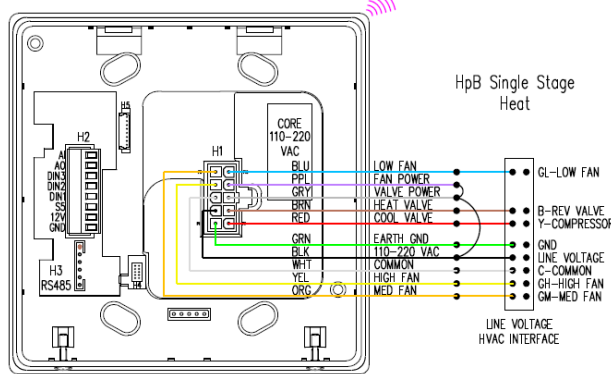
HpB Single Stage
Heat

H5

H2

AI
AO
DIN3
DIN2
DIN1
SS
12V
GND

H3
RS485

H1

CORE
110-220
VAC

BLU
PPL
GRY
BRN
RED
GRN
BLK
WHT
YEL
ORG

LOW FAN
FAN POWER
VALVE POWER
HEAT VALVE
COOL VALVE
EARTH GND
110-220 VAC
COMMON
HIGH FAN
MED FAN

GL-LOW FAN
B-REV VALVE
Y-COMPRESSOR
GND
LINE VOLTAGE
C-COMMON
GH-HIGH FAN
GM-MED FAN

LINE VOLTAGE
HVAC INTERFACE